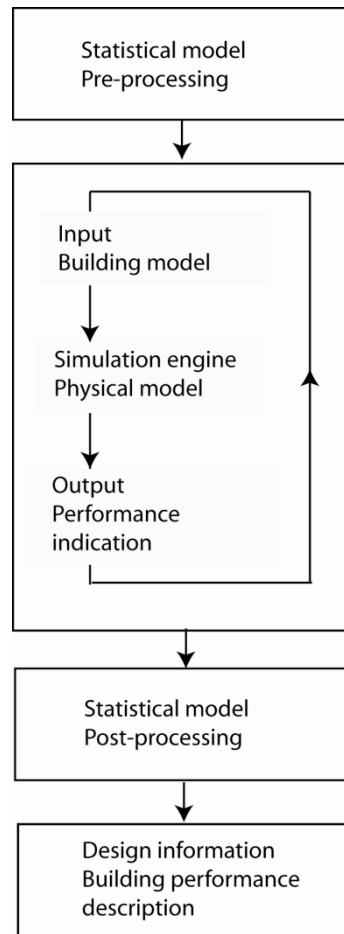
Statistical model
Pre-processing

Input
Building model

Simulation engine
Physical model

Output
Performance
indication

Statistical model
Post-processing

Design information
Building performance
description